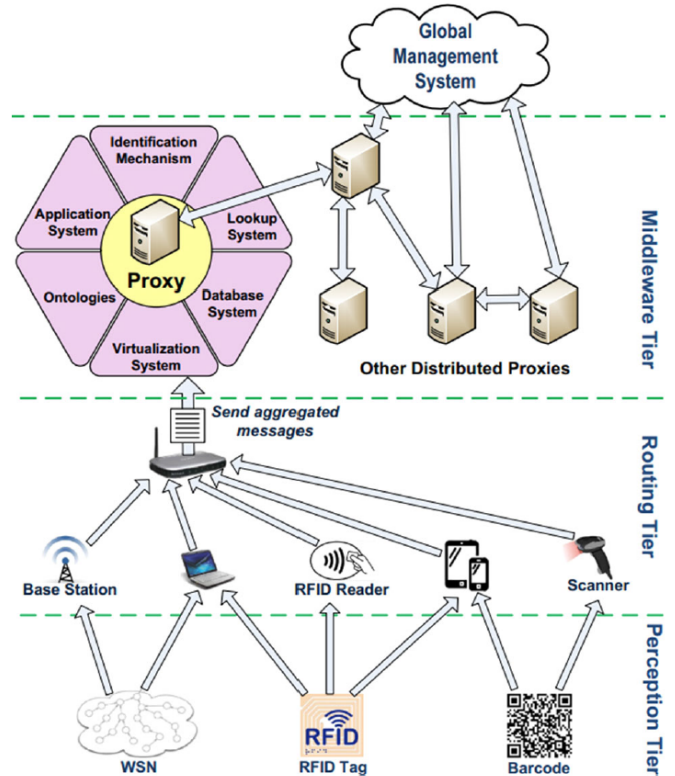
Global Management System

Identification Mechanism

Application System

Lookup System

Proxy

Ontologies

Database System

Virtualization System

Other Distributed Proxies

Middleware Tier

Send aggregated messages

Routing Tier

Base Station

RFID Reader

Scanner

Perception Tier

RFID

WSN

RFID Tag

Barcode